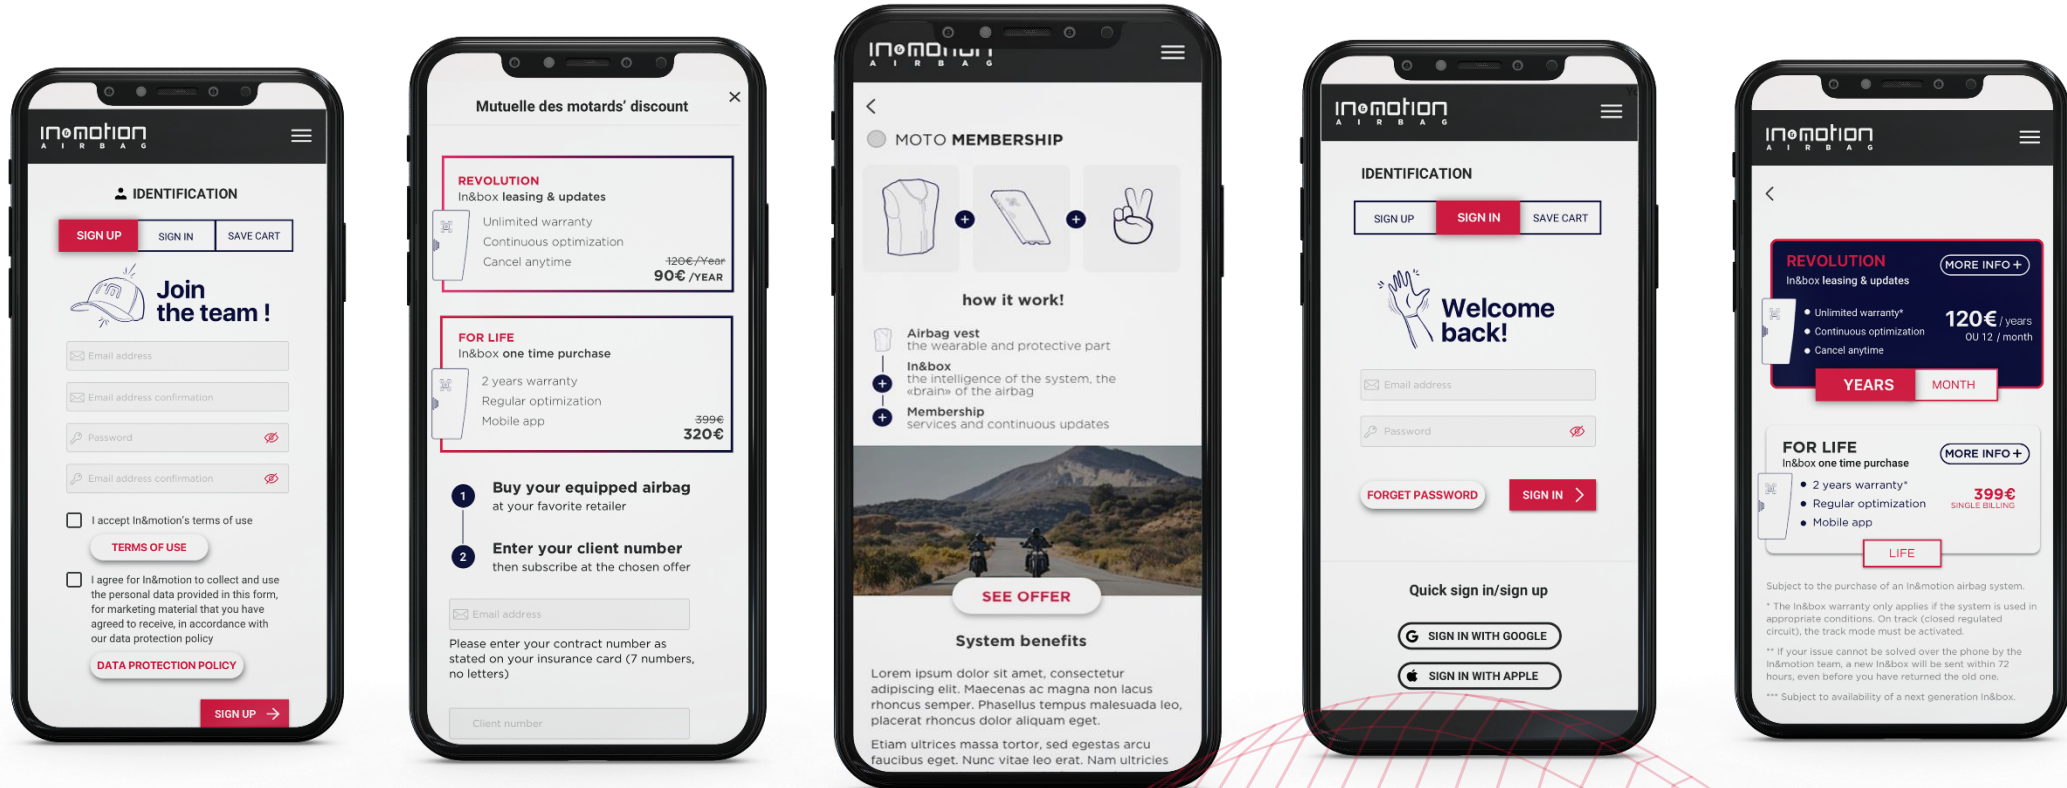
In&motion AIRBAG

IDENTIFICATION

SIGN UP | SIGN IN | SAVE CART

Join the team !

Email address

Email address confirmation

Password

Email address confirmation

I accept In&motion's terms of use

TERMS OF USE

I agree for In&motion to collect and use the personal data provided in this form, for marketing material that you have agreed to receive, in accordance with our data protection policy

DATA PROTECTION POLICY

SIGN UP

Mutuelle des motards' discount

REVOLUTION
In&box leasing & updates
Unlimited warranty
Continuous optimization
Cancel anytime
120€/Year
90€ /YEAR

FOR LIFE
In&box one time purchase
2 years warranty
Regular optimization
Mobile app
399€
320€

1 Buy your equipped airbag
at your favorite retailer

2 Enter your client number
then subscribe at the chosen offer

Email address

Please enter your contract number as stated on your insurance card (7 numbers, no letters)

Client number

In&motion AIRBAG

MOTO MEMBERSHIP

how it work!

Airbag vest
the wearable and protective part

In&box
the intelligence of the system, the «brain» of the airbag

Membership
services and continuous updates

SEE OFFER

System benefits

Lorem ipsum dolor sit amet, consectetur adipiscing elit. Maecenas ac magna non lacus rhoncus semper. Phasellus tempus malesuada leo, placerat rhoncus dolor aliquam eget.

Etiam ultrices massa tortor, sed egestas arcu faucibus eget. Nunc vitae leo erat. Nam ultricies

In&motion AIRBAG

IDENTIFICATION

SIGN UP | SIGN IN | SAVE CART

Welcome back!

Email address

Password

FORGET PASSWORD

SIGN IN

Quick sign in/sign up

SIGN IN WITH GOOGLE

SIGN IN WITH APPLE

In&motion AIRBAG

REVOLUTION
In&box leasing & updates
MORE INFO +
Unlimited warranty*
Continuous optimization
Cancel anytime
120€ / years
OU 12 / month

YEARS | MONTH

FOR LIFE
In&box one time purchase
MORE INFO +
2 years warranty*
Regular optimization
Mobile app
399€
SINGLE BILLING

LIFE

Subject to the purchase of an In&motion airbag system.

* The In&box warranty only applies if the system is used in appropriate conditions. On track (closed regulated circuit), the track mode must be activated.

** If your issue cannot be solved over the phone by the In&motion team, a new In&box will be sent within 72 hours, even before you have returned the old one.

*** Subject to availability of a next generation In&box.